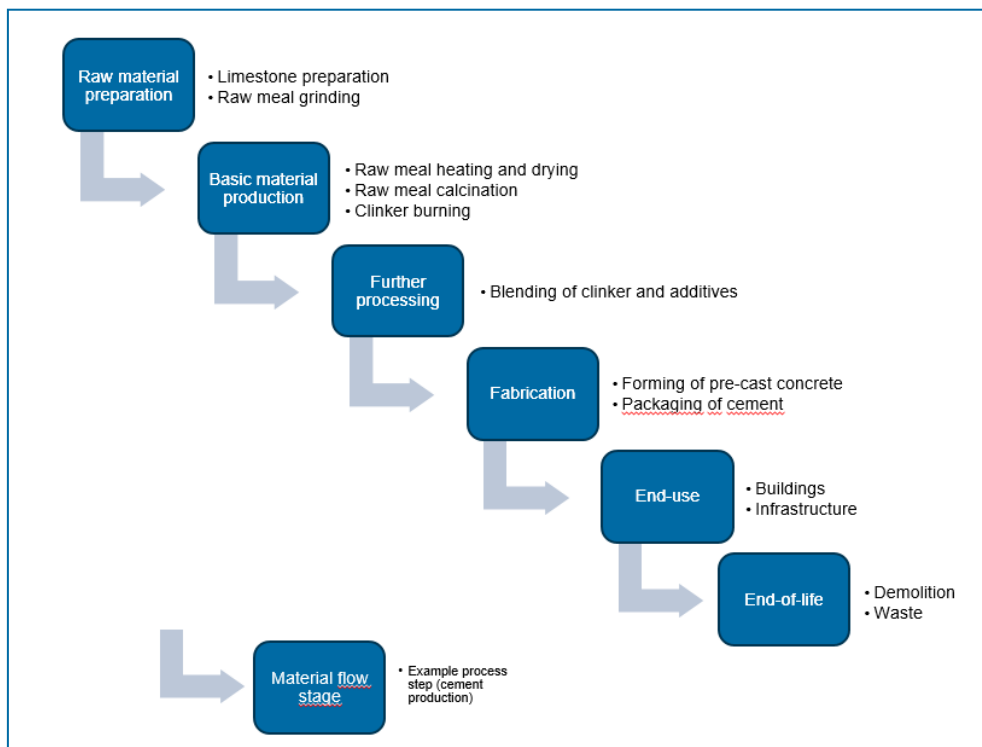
Raw material preparation
• Limestone preparation
• Raw meal grinding

Basic material production
• Raw meal heating and drying
• Raw meal calcination
• Clinker burning

Further processing
• Blending of clinker and additives

Fabrication
• Forming of pre-cast concrete
• Packaging of cement

End-use
• Buildings
• Infrastructure

End-of-life
• Demolition
• Waste

Material flow stage
• Example process step (cement production)